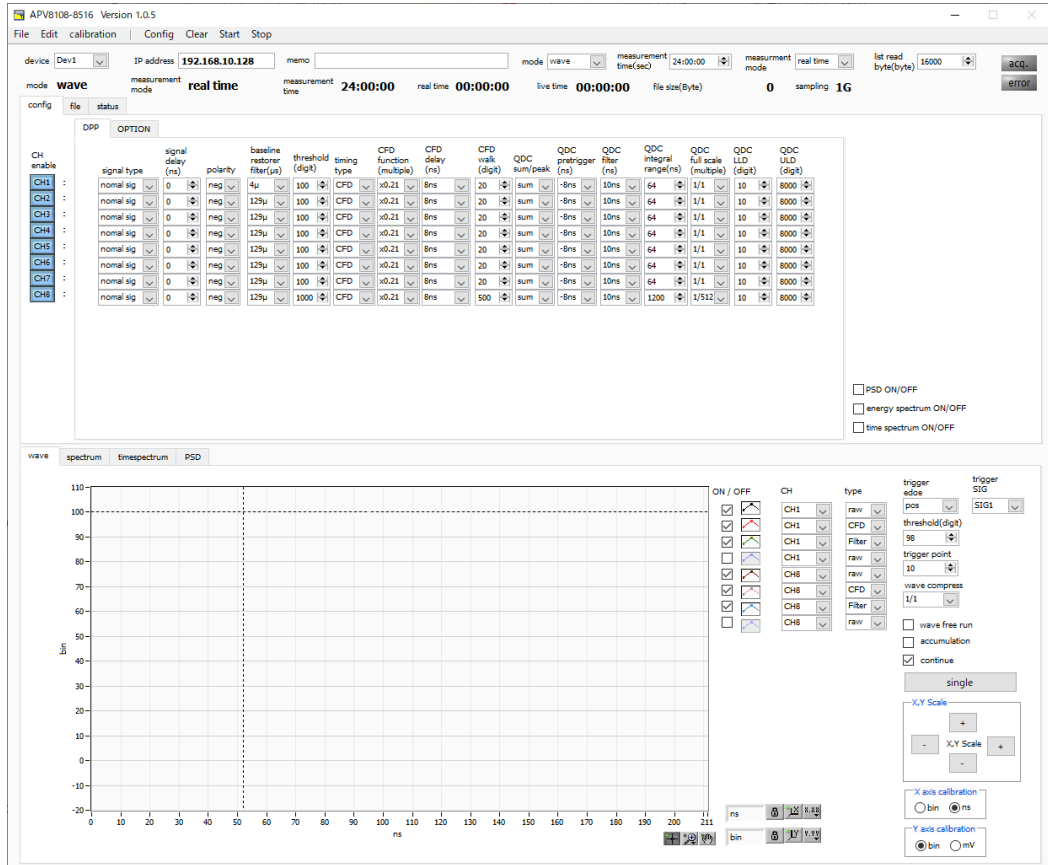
APV8108-8516 Version 1.0.5

File Edit calibration | Config Clear Start Stop

device Dev1 IP address 192.168.10.128 memo mode wave measurement time(sec) 24:00:00 measurment mode real time list read byte(byte) 16000 acq. error

mode wave measurement mode real time measurement time 24:00:00 real time 00:00:00 live time 00:00:00 file size(Byte) 0 sampling 1G

config file status

DPP OPTION

CH enable

| | signal type | signal delay (ns) | polarity | baseline restorer filter(μs) | threshold (digit) | timing type | CFD function (multiple) | CFD delay (ns) | CFD walk (digit) | QDC sum/peak | QDC pretrigger (ns) | QDC filter (ns) | QDC integral range(ns) | QDC full scale (multiple) | QDC LLD (digit) | QDC ULD (digit) |
|---|---|---|---|---|---|---|---|---|---|---|---|---|---|---|---|---|
| CH1 : | nomal sig | 0 | neg | 4μ | 100 | CFD | x0.21 | 8ns | 20 | sum | -8ns | 10ns | 64 | 1/1 | 10 | 8000 |
| CH2 : | nomal sig | 0 | neg | 129μ | 100 | CFD | x0.21 | 8ns | 20 | sum | -8ns | 10ns | 64 | 1/1 | 10 | 8000 |
| CH3 : | nomal sig | 0 | neg | 129μ | 100 | CFD | x0.21 | 8ns | 20 | sum | -8ns | 10ns | 64 | 1/1 | 10 | 8000 |
| CH4 : | nomal sig | 0 | neg | 129μ | 100 | CFD | x0.21 | 8ns | 20 | sum | -8ns | 10ns | 64 | 1/1 | 10 | 8000 |
| CH5 : | nomal sig | 0 | neg | 129μ | 100 | CFD | x0.21 | 8ns | 20 | sum | -8ns | 10ns | 64 | 1/1 | 10 | 8000 |
| CH6 : | nomal sig | 0 | neg | 129μ | 100 | CFD | x0.21 | 8ns | 20 | sum | -8ns | 10ns | 64 | 1/1 | 10 | 8000 |
| CH7 : | nomal sig | 0 | neg | 129μ | 100 | CFD | x0.21 | 8ns | 20 | sum | -8ns | 10ns | 64 | 1/1 | 10 | 8000 |
| CH8 : | nomal sig | 0 | neg | 129μ | 1000 | CFD | x0.21 | 8ns | 500 | sum | -8ns | 10ns | 1200 | 1/512 | 10 | 8000 |

PSD ON/OFF
energy spectrum ON/OFF
time spectrum ON/OFF

wave spectrum timespectrum PSD

110 100 90 80 70 60 50 40 30 20 10 0 -10 -20
bin
0 10 20 30 40 50 60 70 80 90 100 110 120 130 140 150 160 170 180 190 200 211
ns

ON / OFF CH type
CH1 raw
CH1 CFD
CH1 Filter
CH1 raw
CH8 raw
CH8 CFD
CH8 Filter
CH8 raw

trigger edge pos
trigger SIG SIG1
threshold(digit) 98
trigger point 10
wave compress 1/1
wave free run
accumulation
continue
single

X,Y Scale
+
- X,Y Scale +
-

ns
bin

X axis calibration
bin ns

Y axis calibration
bin mV